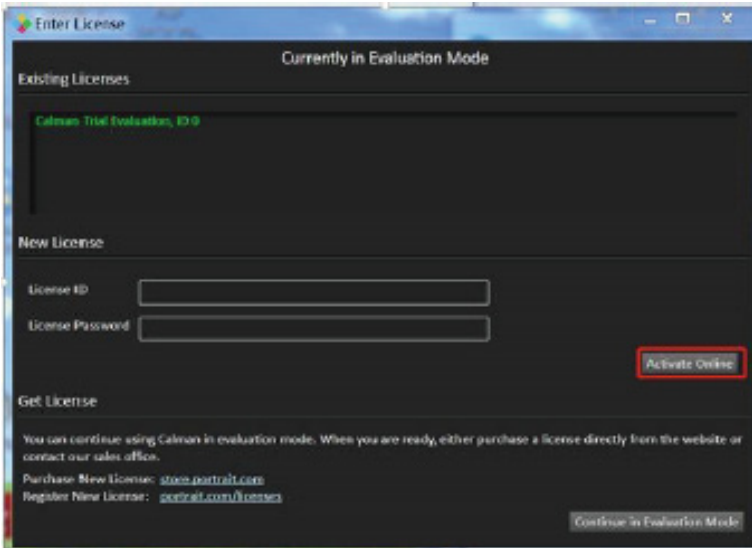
Enter License

Currently in Evaluation Mode

Existing Licenses

Calman Trial Evaluation, ID 0

New License

License ID

License Password

Activate Online

Get License

You can continue using Calman in evaluation mode. When you are ready, either purchase a license directly from the website or contact our sales office.

Purchase New License: store.portrait.com
Register New License: portrait.com/licenses

Continue in Evaluation Mode